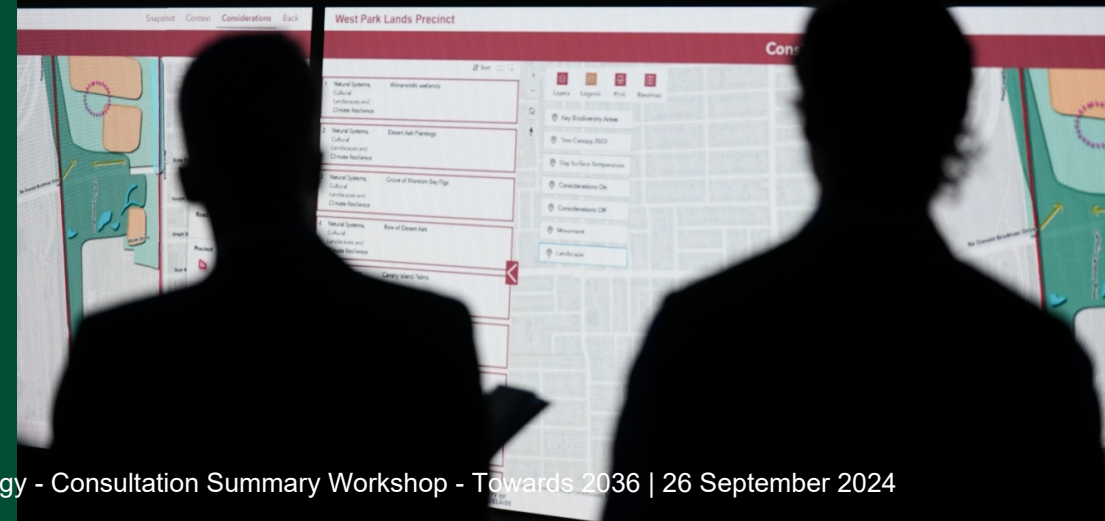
Snapshot Context Considerations Back

West Park Lands Precinct

Cons

Sort

1 Natural Systems, Cultural Landscapes and Climate Resilience Wirranendi wetlands

2 Natural Systems, Cultural Landscapes and Climate Resilience Desert Ash Plantings

3 Natural Systems, Cultural Landscapes and Climate Resilience Grove of Moreton Bay Figs

4 Natural Systems, Cultural Landscapes and Climate Resilience Row of Desert Ash

Canary Island Palms

Layers Legend Print Basemap

Key Biodiversity Areas

Tree Canopy 2022

Day Surface Temperature

Considerations On

Considerations Off

Movement

Landscape

Precinct

gy - Consultation Summary Workshop - Towards 2036 | 26 September 2024